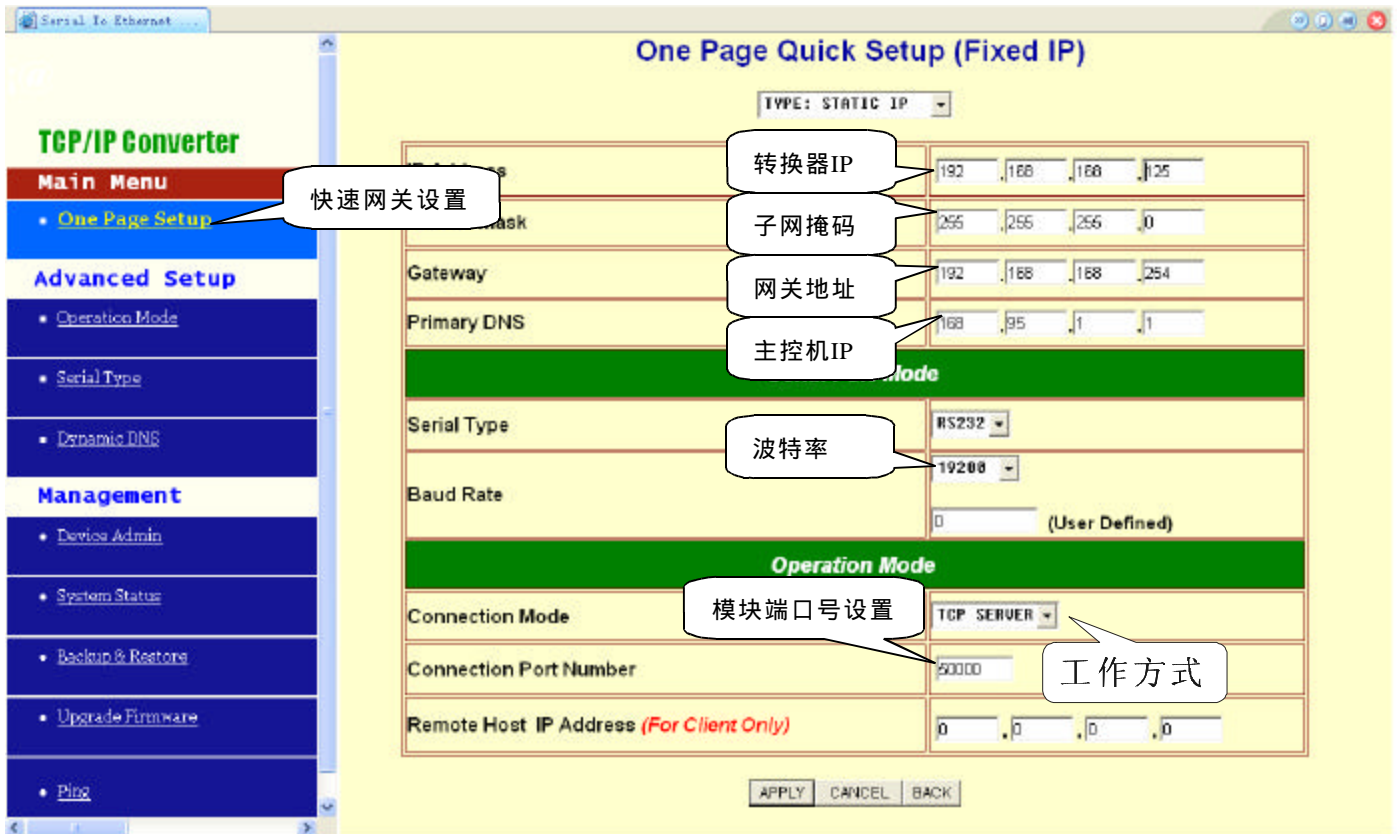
Serial To Ethernet ...

TCP/IP Converter

Main Menu

• One Page Setup

Advanced Setup

• Operation Mode

• Serial Type

• Dynamic DNS

Management

• Device Admin

• System Status

• Backup & Restore

• Upgrade Firmware

• Ping

One Page Quick Setup (Fixed IP)

TYPE: STATIC IP

快速网关设置

| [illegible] | 转换器IP 192 . 168 . 168 . 125 |
|---|---|
| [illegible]ask | 子网掩码 255 . 255 . 255 . 0 |
| Gateway | 网关地址 192 . 168 . 168 . 254 |
| Primary DNS | 主控机IP 168 . 95 . 1 . 1 |
| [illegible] Mode | |
| Serial Type | RS232 |
| Baud Rate | 波特率 19200 |
| | 0 (User Defined) |
| Operation Mode | |
| Connection Mode | 模块端口号设置 TCP SERVER |
| Connection Port Number | 50000 |
| Remote Host IP Address (For Client Only) | 0 . 0 . 0 . 0 |

工作方式

APPLY CANCEL BACK